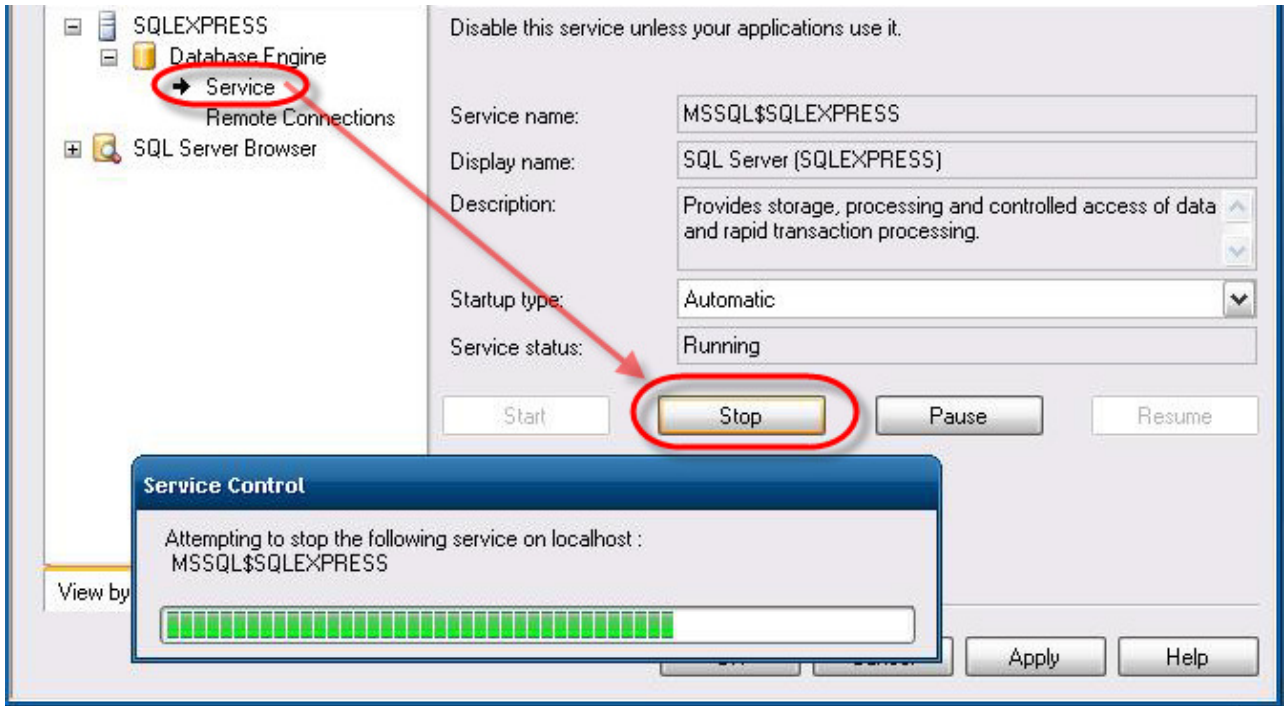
SQLEXPRESS
Database Engine
Service
Remote Connections
SQL Server Browser

Disable this service unless your applications use it.

Service name: MSSQL$SQLEXPRESS
Display name: SQL Server (SQLEXPRESS)
Description: Provides storage, processing and controlled access of data and rapid transaction processing.
Startup type: Automatic
Service status: Running

Start
Stop
Pause
Resume

Service Control

Attempting to stop the following service on localhost :
MSSQL$SQLEXPRESS

View by

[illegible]
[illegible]
Apply
Help